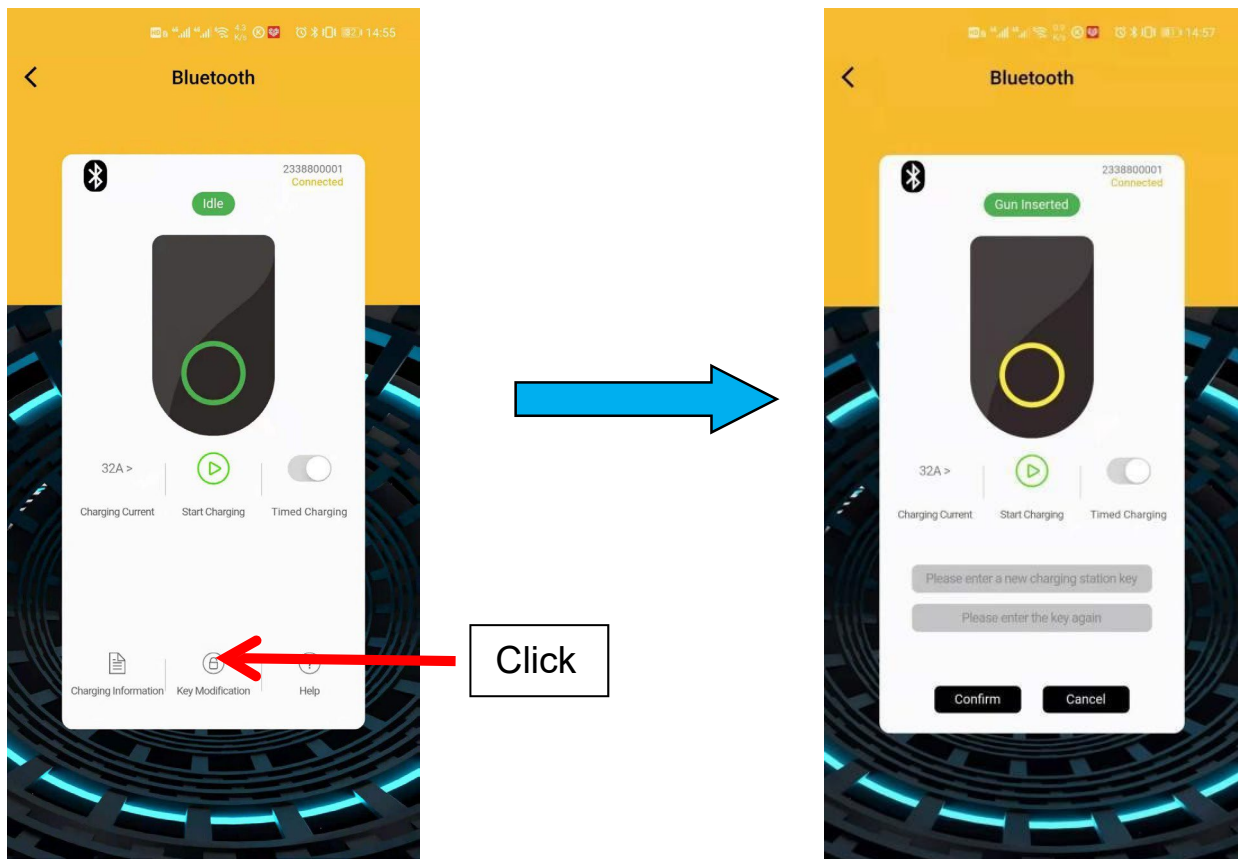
14:55

Bluetooth

2338800001
Connected

Idle

32A >

Charging Current

Start Charging

Timed Charging

Charging Information

Key Modification

Help

Click

14:57

Bluetooth

2338800001
Connected

Gun Inserted

32A >

Charging Current

Start Charging

Timed Charging

Please enter a new charging station key

Please enter the key again

Confirm

Cancel